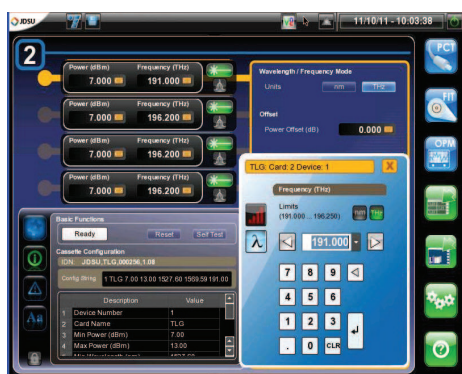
JDSU

11/10/11 - 10:03:38

2

Power (dBm) 7.000 Frequency (THz) 191.000
Power (dBm) 7.000 Frequency (THz) 196.200
Power (dBm) 7.000 Frequency (THz) 196.200
Power (dBm) 7.000 Frequency (THz) 196.200

Wavelength / Frequency Mode
Units nm THz
Offset
Power Offset (dB) 0.000

TLG: Card: 2 Device: 1 X
Frequency (THz)
Limits
(191.000 ... 196.250) nm THz
191.000
7 8 9
4 5 6
1 2 3
. 0 CLR

Basic Functions
Ready Reset Self Test
Cassette Configuration
IDN JDSU,TLG,000256,1.08
Config String 1 TLG 7.00 13.00 1527.60 1569.59 191.00

| | Description | Value |
|---|---|---|
| 1 | Device Number | 1 |
| 2 | Card Name | TLG |
| 3 | Min Power (dBm) | 7.00 |
| 4 | Max Power (dBm) | 13.00 |
| 5 | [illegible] | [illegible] |

PCT
FIT
OPM